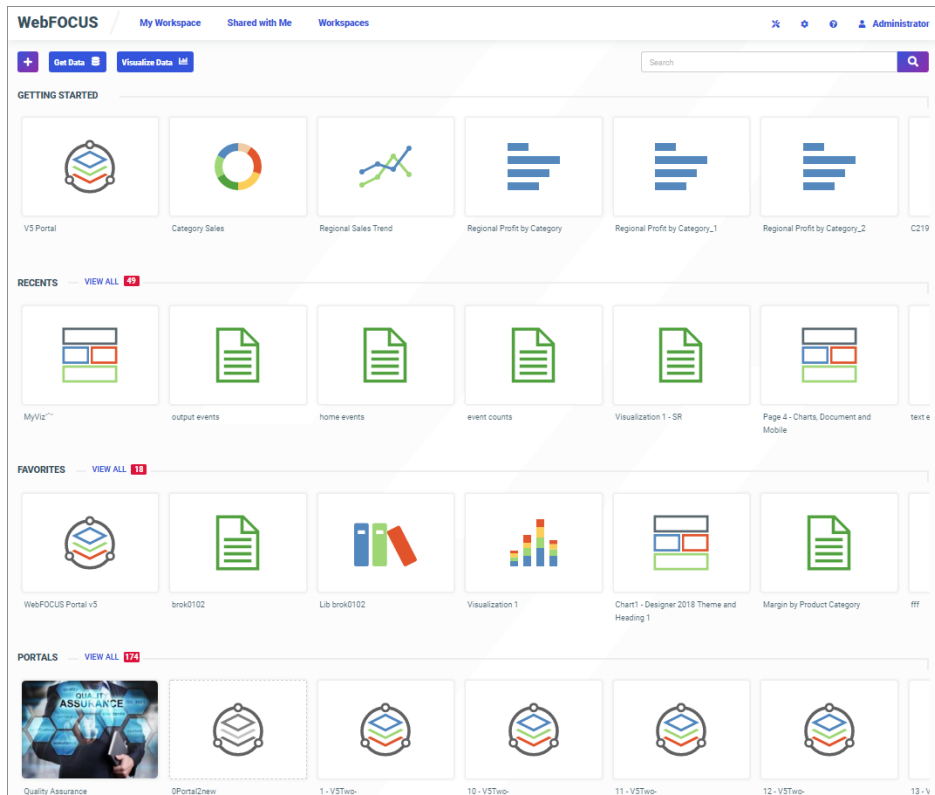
WebFOCUS My Workspace Shared with Me Workspaces

Administrator

+ Get Data Visualize Data

Search

GETTING STARTED

V5 Portal
Category Sales
Regional Sales Trend
Regional Profit by Category
Regional Profit by Category_1
Regional Profit by Category_2
C219

RECENTS VIEW ALL 49

MyViz^^
output events
home events
event counts
Visualization 1 - SR
Page 4 - Charts, Document and Mobile
text e

FAVORITES VIEW ALL 18

WebFOCUS Portal v5
brok0102
Lib brok0102
Visualization 1
Chart1 - Designer 2018 Theme and Heading 1
Margin by Product Category
fff

PORTALS VIEW ALL 174

QUALITY ASSURANCE

Quality Assurance
0Portal2new
1 - V5Two-
10 - V5Two-
11 - V5Two-
12 - V5Two-
13 - V